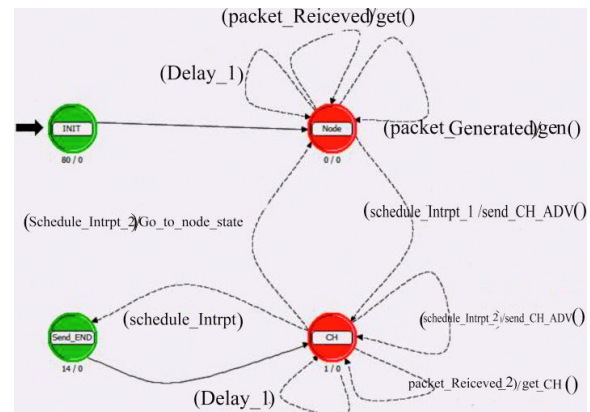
(packet_Reiceved)/get()

(Delay_1)

INIT

80 / 0

Node

0 / 0

(packet_Generated)/gen()

(Schedule_Intrpt_2)/Go_to_node_state

(schedule_Intrpt_1 /send_CH_ADV()

Send_END

14 / 0

(schedule_Intrpt)

CH

1 / 0

(schedule_Intrpt_2)/send_CH_ADV()

packet_Reiceved_2)/get_CH ()

(Delay_1)